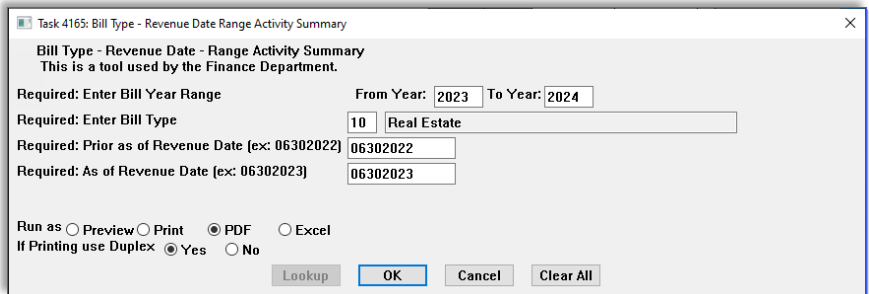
Task 4165: Bill Type - Revenue Date Range Activity Summary

×

Bill Type - Revenue Date - Range Activity Summary
This is a tool used by the Finance Department.

Required: Enter Bill Year Range

From Year: 2023 To Year: 2024

Required: Enter Bill Type

10 Real Estate

Required: Prior as of Revenue Date (ex: 06302022) 06302022

Required: As of Revenue Date (ex: 06302023) 06302023

Run as Preview Print PDF Excel

If Printing use Duplex Yes No

Lookup OK Cancel Clear All